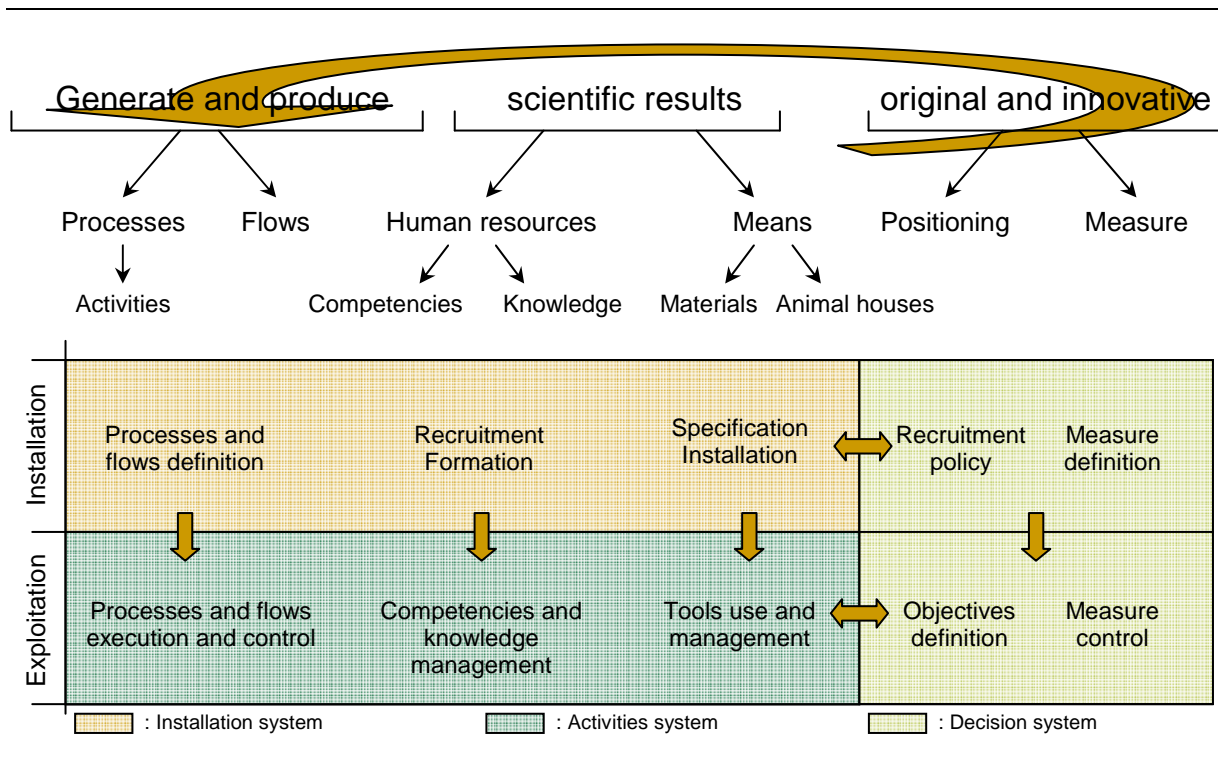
Generate and produce scientific results original and innovative

Processes Flows Human resources Means Positioning Measure

Activities Competencies Knowledge Materials Animal houses

Installation

Processes and flows definition

Recruitment Formation

Specification Installation

Recruitment policy

Measure definition

Exploitation

Processes and flows execution and control

Competencies and knowledge management

Tools use and management

Objectives definition

Measure control

: Installation system : Activities system : Decision system